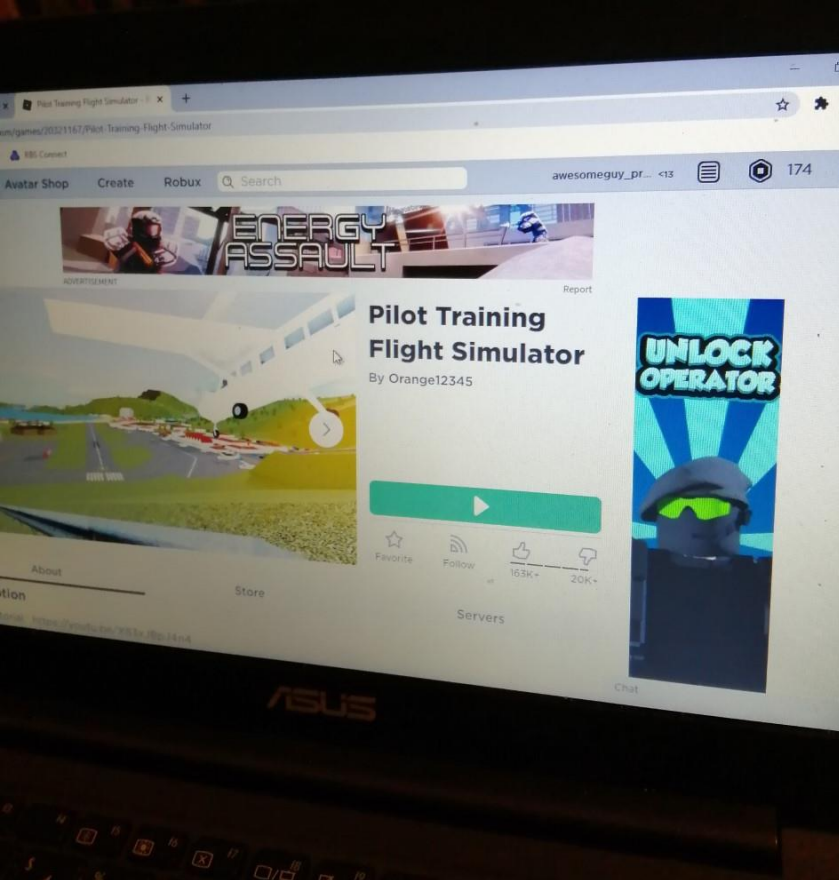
Pilot Training Flight Simulator - R ×
+
om/games/20221167/Pilot-Training-Flight-Simulator
RBS Connect
Avatar Shop
Create
Robux
Search
awesomeguy_pr... <13
174

ENERGY ASSAULT
ADVERTISEMENT
Report

Pilot Training Flight Simulator
By Orange12345

Favorite
Follow
163K+
20K+

UNLOCK OPERATOR

About
Store
Servers
tion
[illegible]

Chat

ASUS